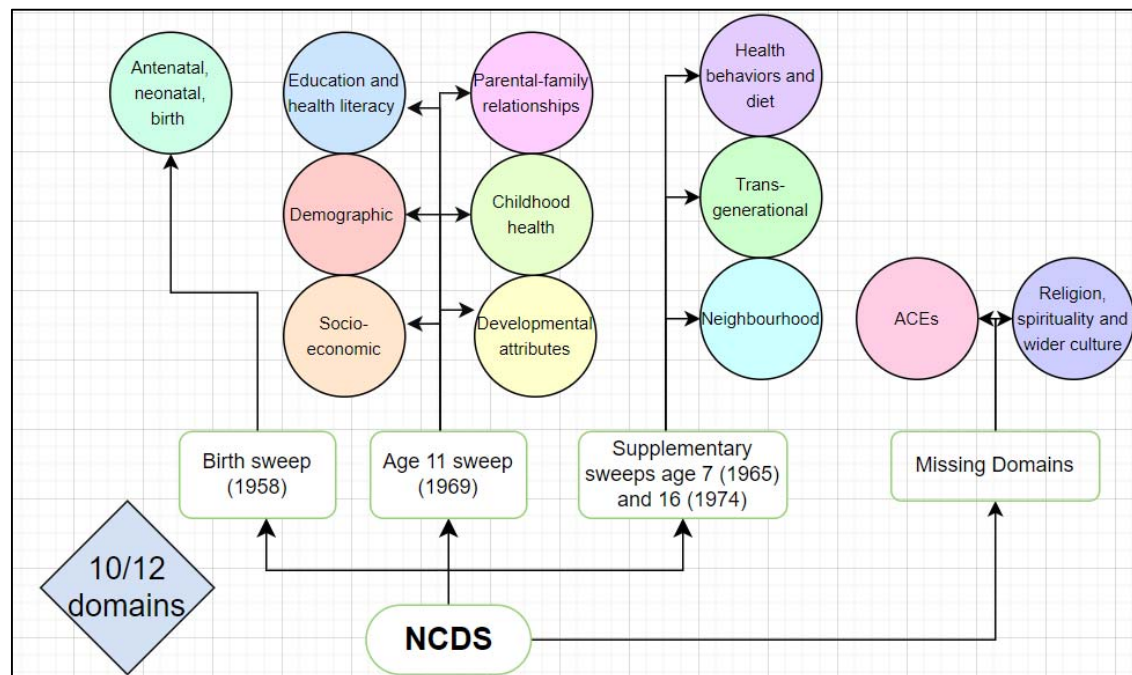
Antenatal, neonatal, birth

Education and health literacy

Parental-family relationships

Demographic

Childhood health

Socio-economic

Developmental attributes

Health behaviors and diet

Trans-generational

Neighbourhood

ACEs

Religion, spirituality and wider culture

Birth sweep (1958)

Age 11 sweep (1969)

Supplementary sweeps age 7 (1965) and 16 (1974)

Missing Domains

10/12 domains

NCDS